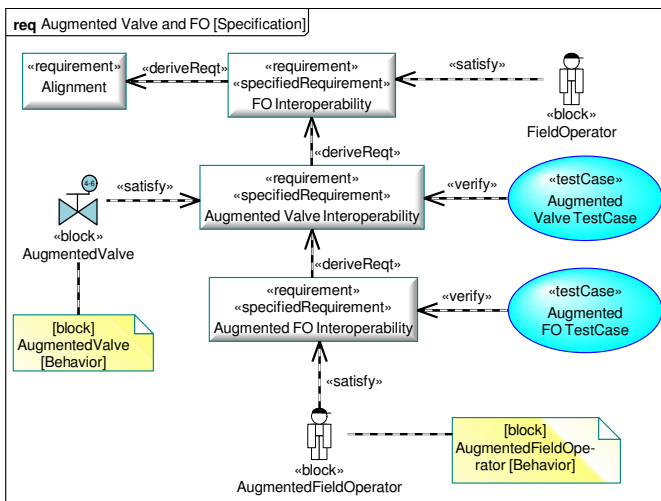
req Augmented Valve and FO [Specification]

«requirement»
Alignment

«deriveReqt»

«requirement»
«specifiedRequirement»
FO Interoperability

«satisfy»

«block»
FieldOperator

«deriveReqt»

4-6

«satisfy»

«block»
AugmentedValve

«requirement»
«specifiedRequirement»
Augmented Valve Interoperability

«verify»

«testCase»
Augmented
Valve TestCase

«deriveReqt»

«requirement»
«specifiedRequirement»
Augmented FO Interoperability

«verify»

«testCase»
Augmented
FO TestCase

[block]
AugmentedValve
[Behavior]

«satisfy»

«block»
AugmentedFieldOperator

[block]
AugmentedFieldOperator [Behavior]